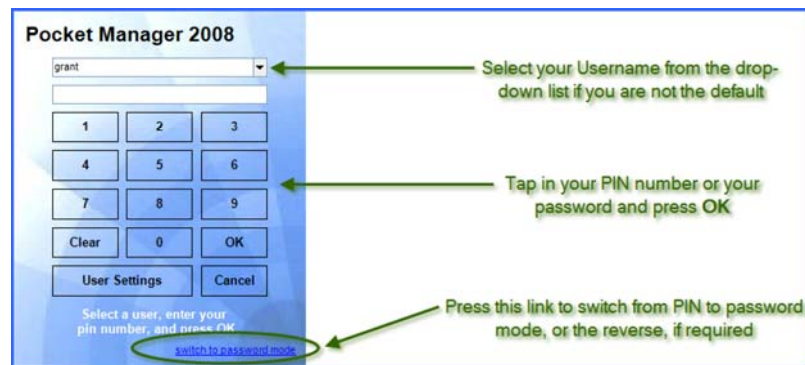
Pocket Manager 2008

grant

| 1 | 2 | 3 |
|---|---|---|
| 4 | 5 | 6 |
| 7 | 8 | 9 |
| Clear | 0 | OK |

User Settings

Cancel

Select a user, enter your pin number, and press OK

switch to password mode

Select your Username from the drop-down list if you are not the default

Tap in your PIN number or your password and press OK

Press this link to switch from PIN to password mode, or the reverse, if required